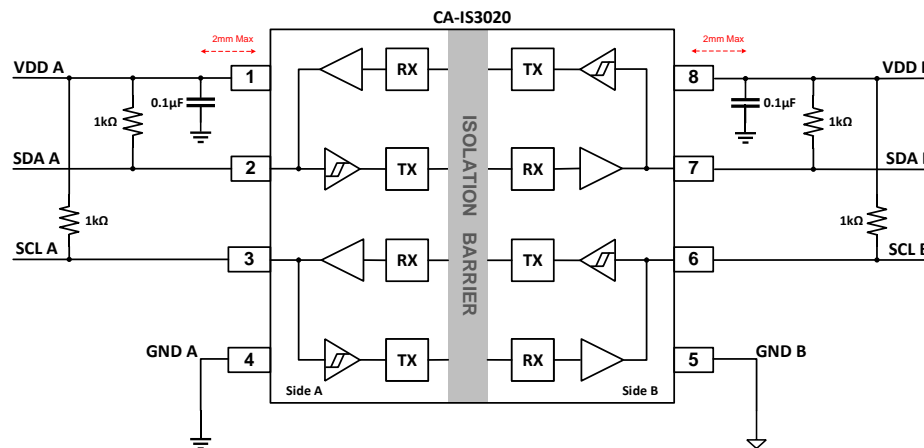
CA-IS3020

2mm Max

2mm Max

VDD A

1

0.1µF

1kΩ

SDA A

2

1kΩ

SCL A

3

GND A

4

Side A

RX

TX

RX

TX

ISOLATION BARRIER

TX

RX

TX

RX

Side B

8

VDD B

0.1µF

1kΩ

7

SDA B

1kΩ

6

SCL B

5

GND B